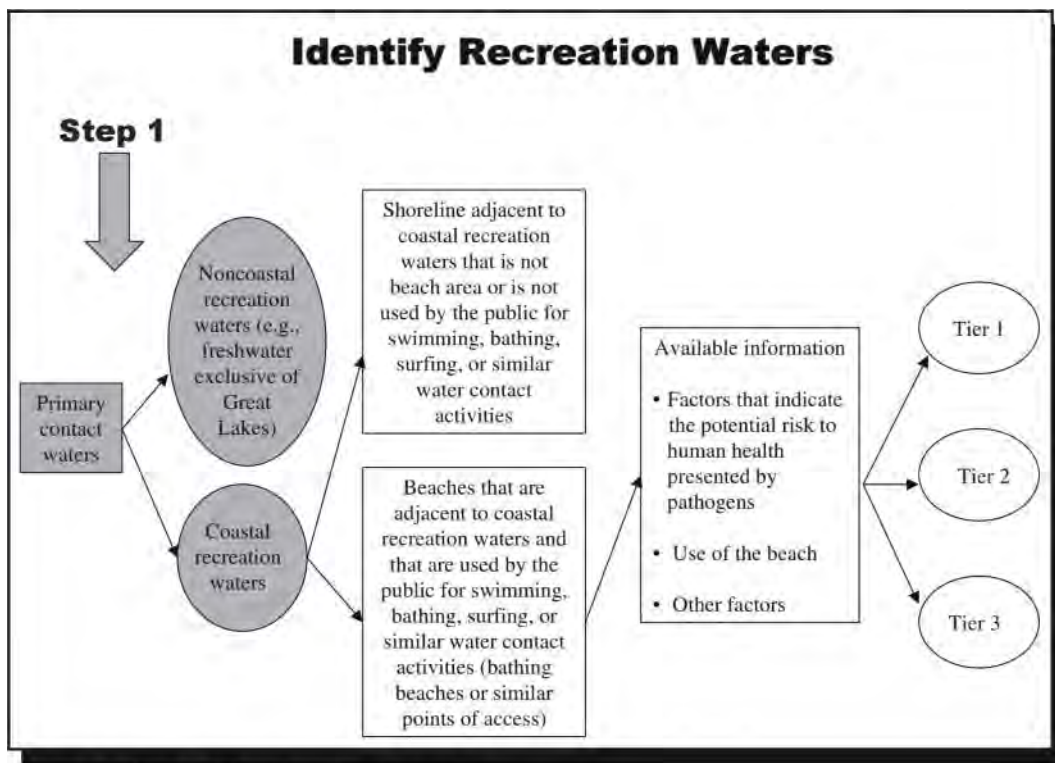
Identify Recreation Waters

Step 1

Primary contact waters

Noncoastal recreation waters (e.g., freshwater exclusive of Great Lakes)

Coastal recreation waters

Shoreline adjacent to coastal recreation waters that is not beach area or is not used by the public for swimming, bathing, surfing, or similar water contact activities

Beaches that are adjacent to coastal recreation waters and that are used by the public for swimming, bathing, surfing, or similar water contact activities (bathing beaches or similar points of access)

Available information

• Factors that indicate the potential risk to human health presented by pathogens

• Use of the beach

• Other factors

Tier 1

Tier 2

Tier 3